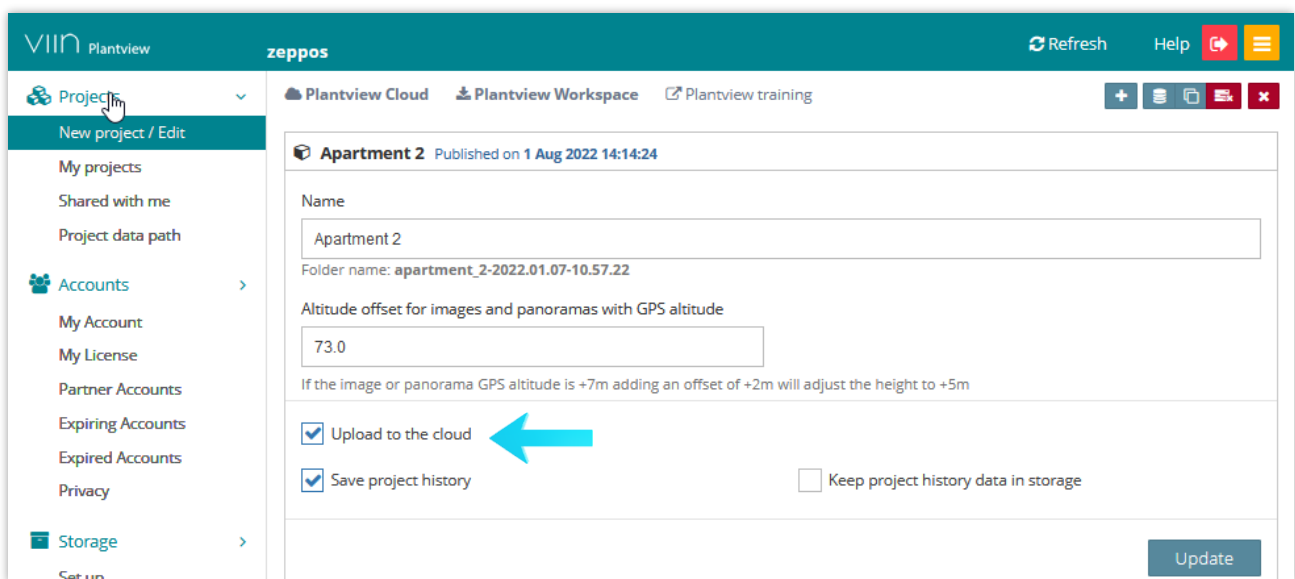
VIIN Plantview

zeppos

Refresh

Help

Projects

New project / Edit

My projects

Shared with me

Project data path

Accounts

My Account

My License

Partner Accounts

Expiring Accounts

Expired Accounts

Privacy

Storage

Set up

Plantview Cloud

Plantview Workspace

Plantview training

Apartment 2 Published on 1 Aug 2022 14:14:24

Name

Apartment 2

Folder name: apartment_2-2022.01.07-10.57.22

Altitude offset for images and panoramas with GPS altitude

73.0

If the image or panorama GPS altitude is +7m adding an offset of +2m will adjust the height to +5m

Upload to the cloud

Save project history

Keep project history data in storage

Update